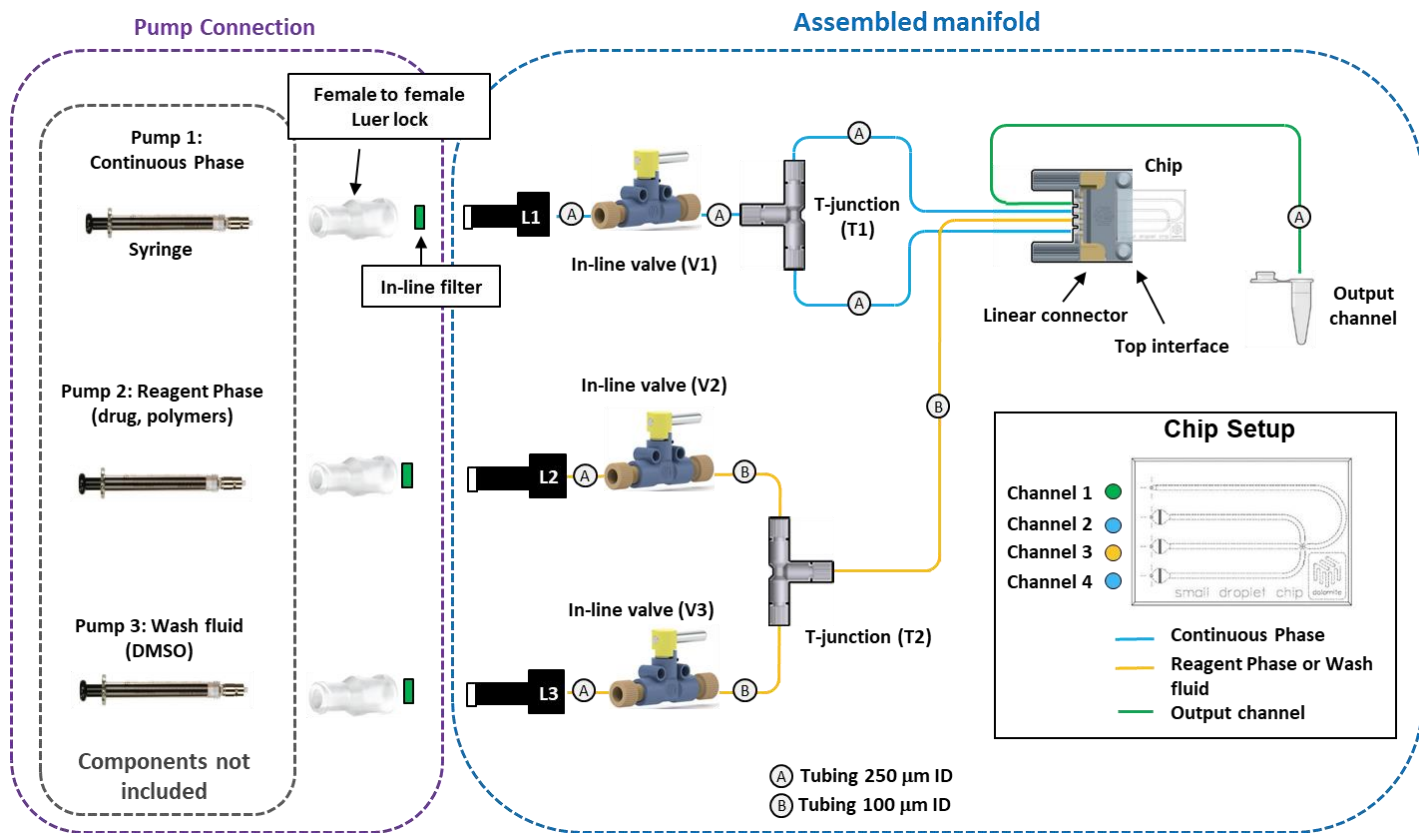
Pump Connection

Assembled manifold

Female to female Luer lock

Pump 1: Continuous Phase

Syringe

In-line filter

L1

A

In-line valve (V1)

A

T-junction (T1)

A

A

Chip

A

Output channel

Linear connector

Top interface

Pump 2: Reagent Phase (drug, polymers)

In-line valve (V2)

L2

A

B

B

Chip Setup

Channel 1

Channel 2

Channel 3

Channel 4

small droplet chip

dolomite

Continuous Phase

Reagent Phase or Wash fluid

Output channel

Pump 3: Wash fluid (DMSO)

In-line valve (V3)

T-junction (T2)

L3

A

B

Components not included

A Tubing 250 µm ID

B Tubing 100 µm ID